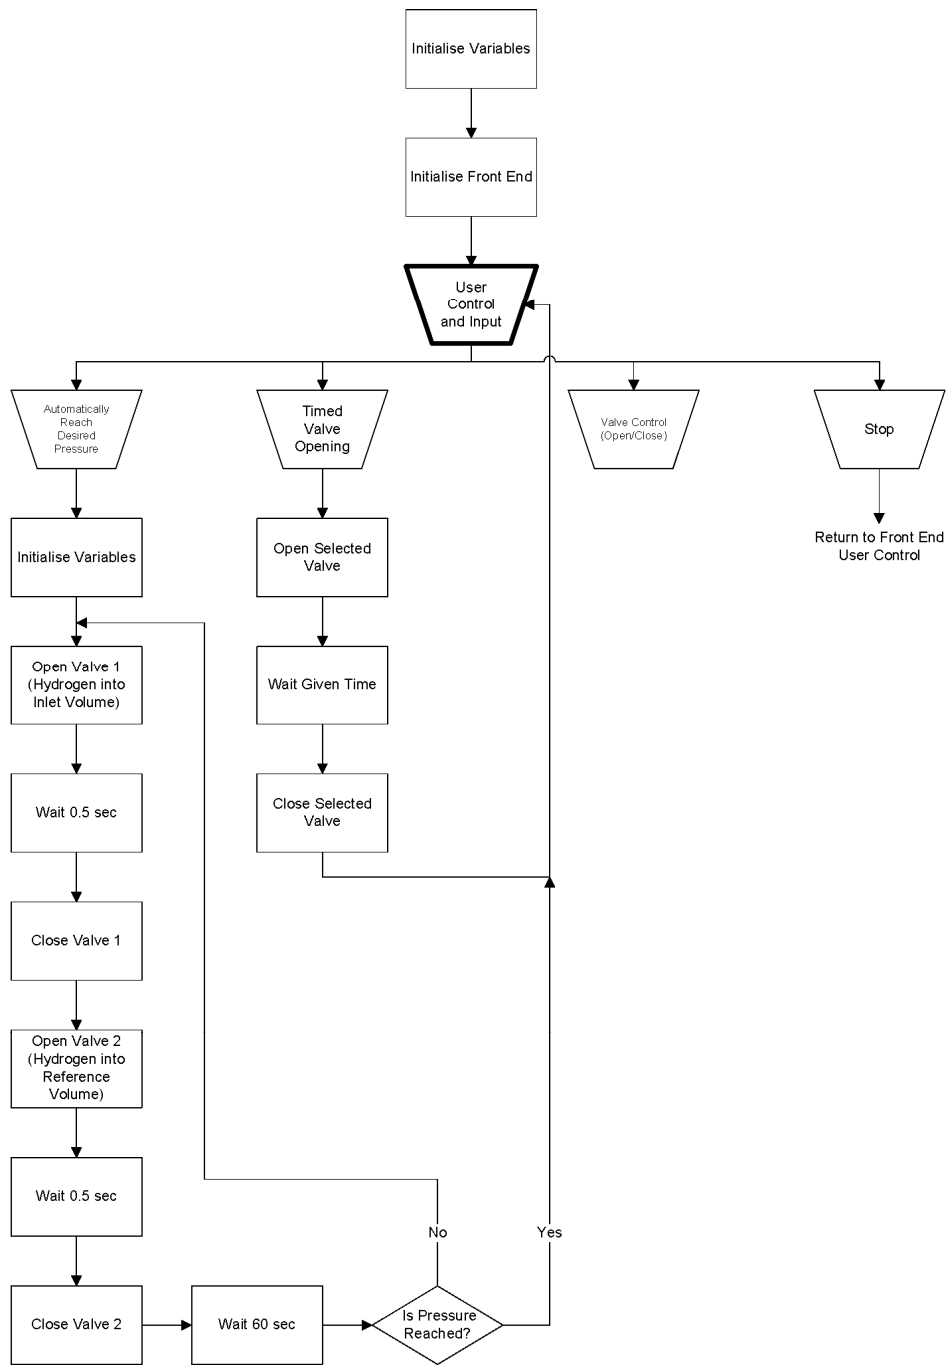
Initialise Variables

Initialise Front End

User Control and Input

Automatically Reach Desired Pressure

Timed Valve Opening

Valve Control (Open/Close)

Stop

Return to Front End User Control

Initialise Variables

Open Valve 1 (Hydrogen into Inlet Volume)

Wait 0.5 sec

Close Valve 1

Open Valve 2 (Hydrogen into Reference Volume)

Wait 0.5 sec

Close Valve 2

Wait 60 sec

Is Pressure Reached?

No

Yes

Open Selected Valve

Wait Given Time

Close Selected Valve